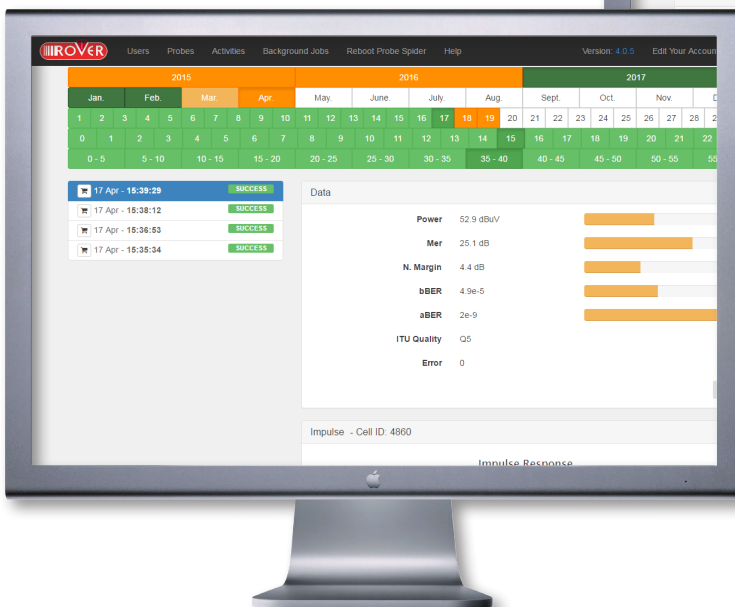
ROVER Users Probes Activities Background Jobs Reboot Probe Spider Help Version: 4.0.5 Edit Your Accou

| 2015 | 2016 | 2017 |
|---|---|---|

Jan. Feb. Mar. Apr. May. June. July. Aug. Sept. Oct. Nov. D

1 2 3 4 5 6 7 8 9 10 11 12 13 14 15 16 17 18 19 20 21 22 23 24 25 26 27 28 2

0 1 2 3 4 5 6 7 8 9 10 11 12 13 14 15 16 17 18 19 20 21 22

0 - 5 5 - 10 10 - 15 15 - 20 20 - 25 25 - 30 30 - 35 35 - 40 40 - 45 45 - 50 50 - 55 55

17 Apr - 15:39:29 SUCCESS
17 Apr - 15:38:12 SUCCESS
17 Apr - 15:36:53 SUCCESS
17 Apr - 15:35:34 SUCCESS

Data

| | |
|---|---|
| Power | 52.9 dBuV |
| Mer | 25.1 dB |
| N. Margin | 4.4 dB |
| bBER | 4.9e-5 |
| aBER | 2e-9 |
| ITU Quality | Q5 |
| Error | 0 |

Impulse - Cell ID: 4860

Impulse Response